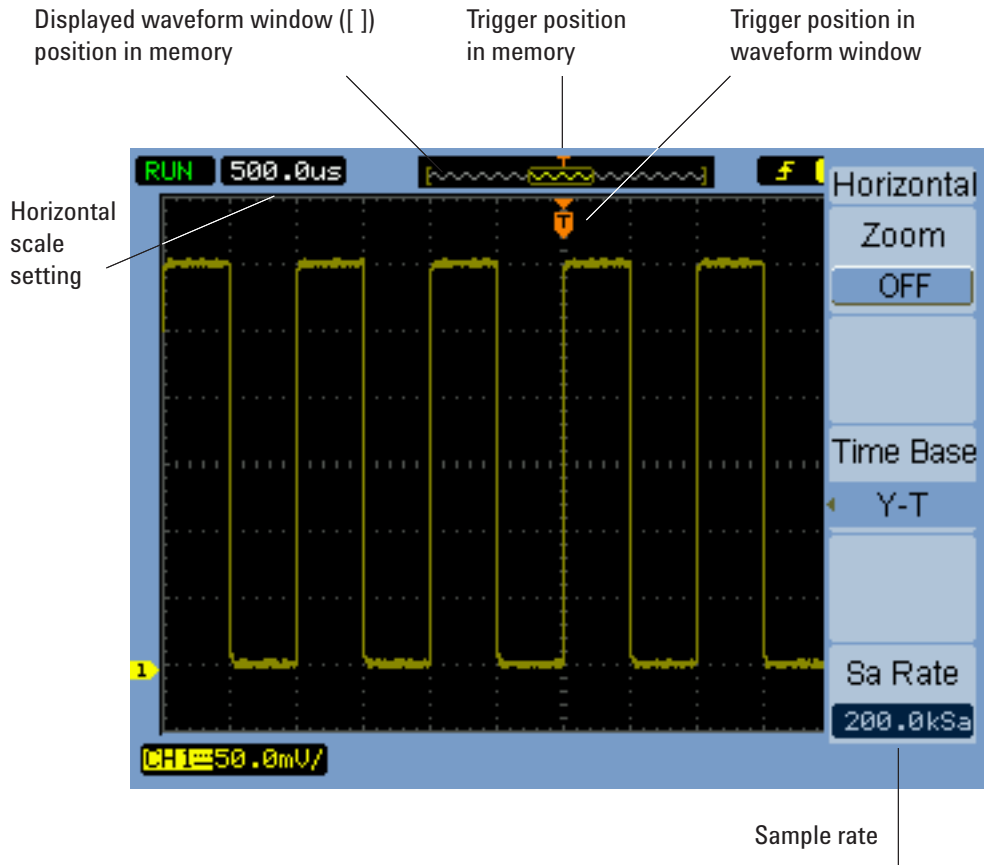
Displayed waveform window ([ ]) position in memory

Trigger position in memory

Trigger position in waveform window

Horizontal scale setting

RUN 500.0us

T

Horizontal
Zoom
OFF
Time Base
Y-T
Sa Rate
200.0kSa

1

CH1 50.0mV/

Sample rate